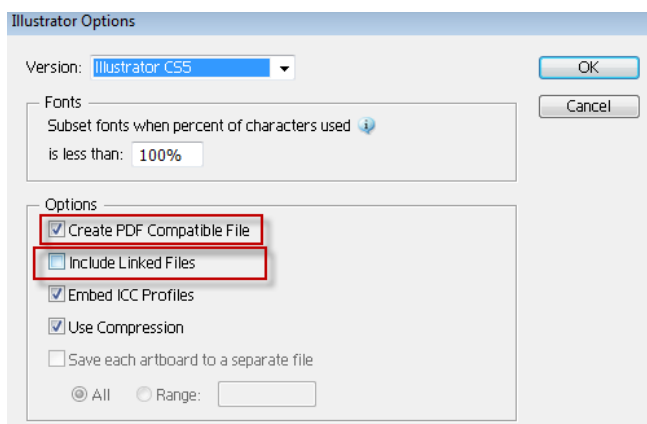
Illustrator Options

Version: Illustrator CS5

OK

Cancel

Fonts

Subset fonts when percent of characters used

is less than: 100%

Options

Create PDF Compatible File

Include Linked Files

Embed ICC Profiles

Use Compression

Save each artboard to a separate file

All Range: